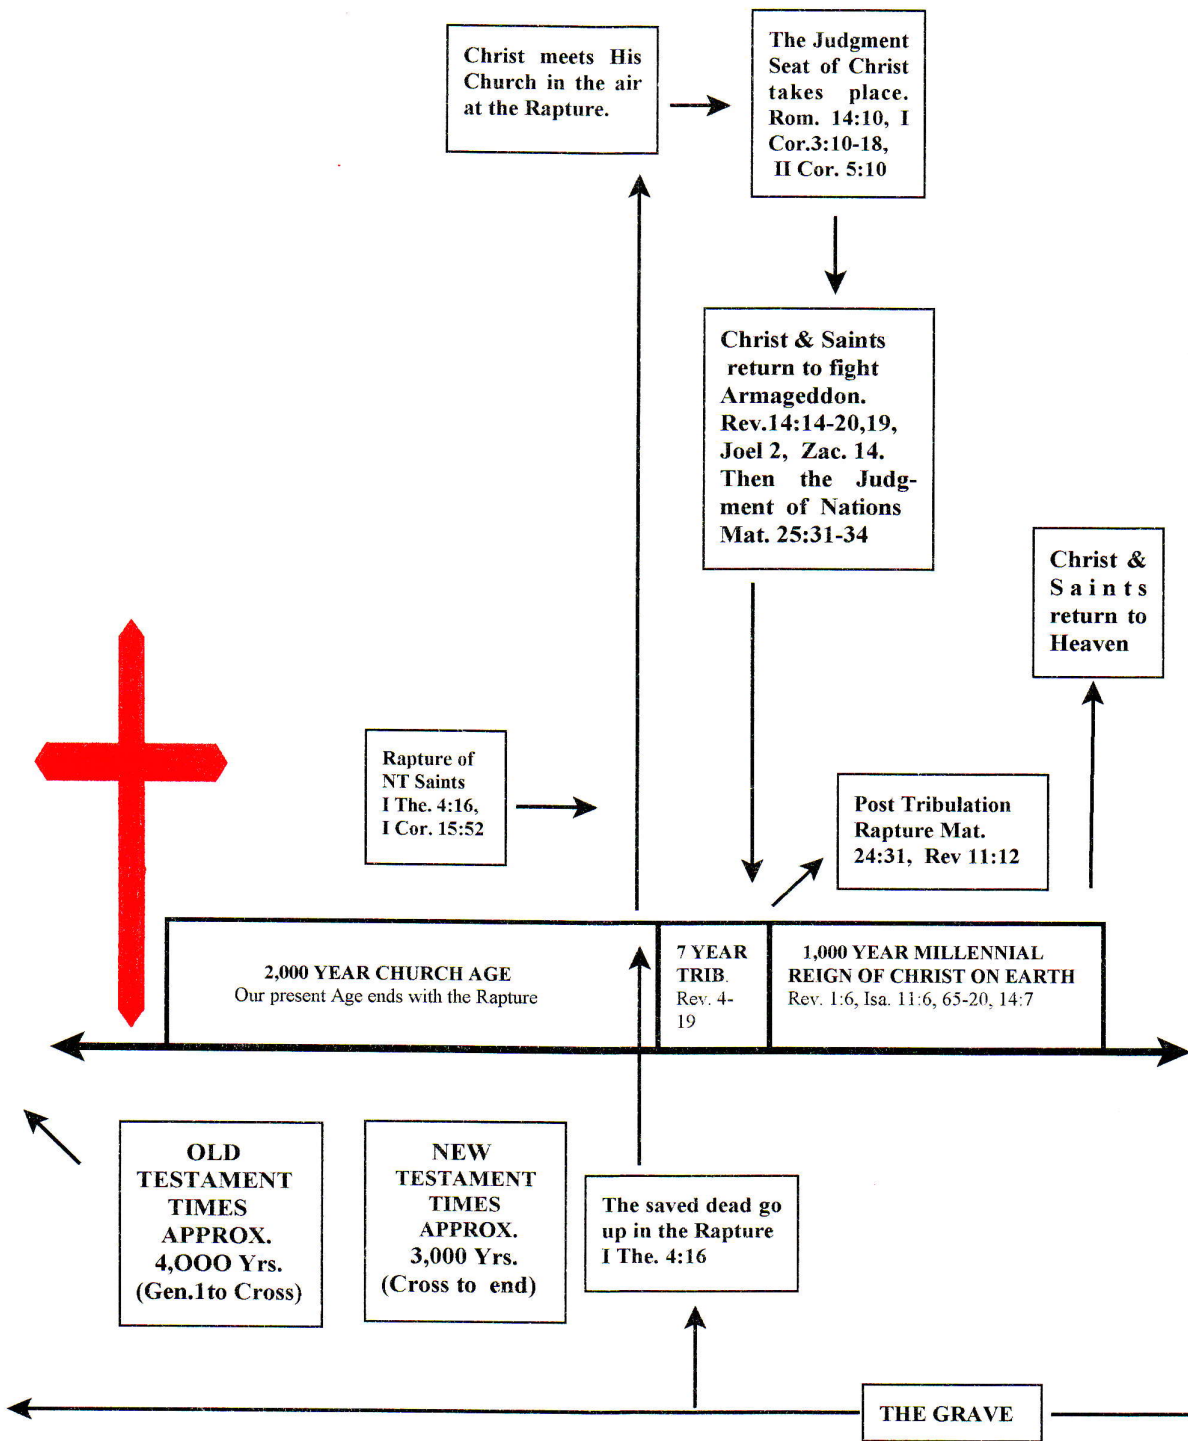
Christ meets His Church in the air at the Rapture.

The Judgment Seat of Christ takes place. Rom. 14:10, I Cor.3:10-18, II Cor. 5:10

Christ & Saints return to fight Armageddon. Rev.14:14-20,19, Joel 2, Zac. 14. Then the Judgment of Nations Mat. 25:31-34

Christ & Saints return to Heaven

Rapture of NT Saints I The. 4:16, I Cor. 15:52

Post Tribulation Rapture Mat. 24:31, Rev 11:12

2,000 YEAR CHURCH AGE
Our present Age ends with the Rapture

7 YEAR TRIB. Rev. 4-19

1,000 YEAR MILLENNIAL REIGN OF CHRIST ON EARTH
Rev. 1:6, Isa. 11:6, 65-20, 14:7

OLD TESTAMENT TIMES APPROX. 4,OOO Yrs. (Gen.1to Cross)

NEW TESTAMENT TIMES APPROX. 3,000 Yrs. (Cross to end)

The saved dead go up in the Rapture I The. 4:16

THE GRAVE